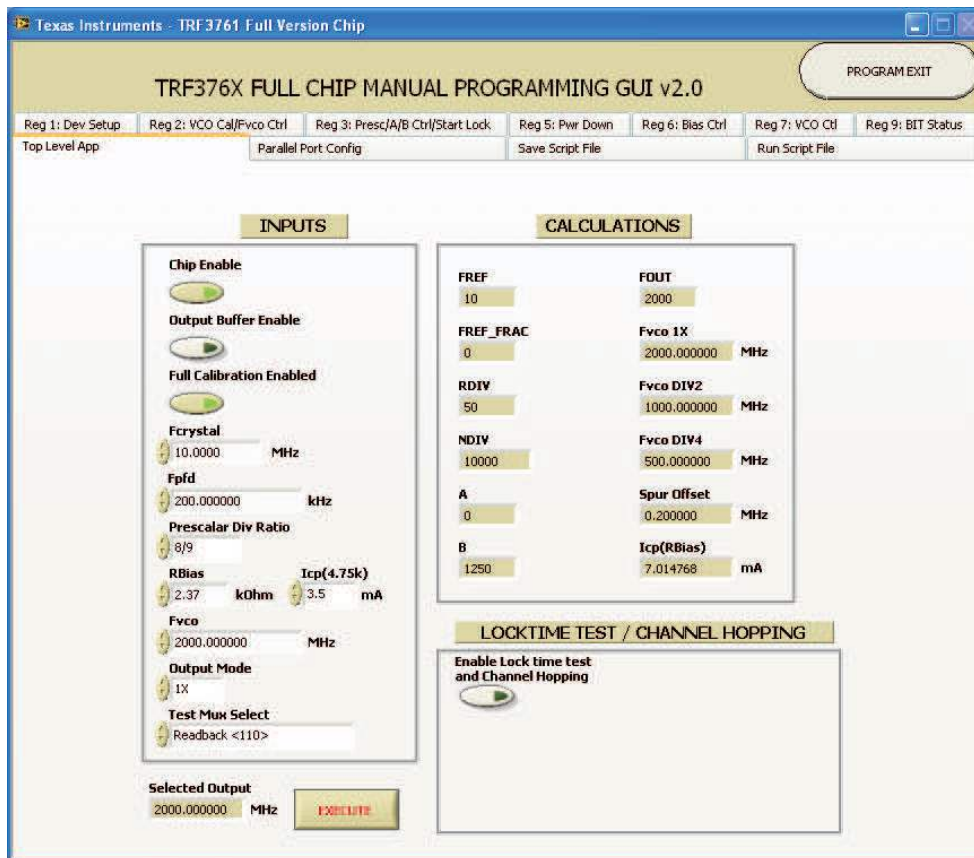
Texas Instruments - TRF3761 Full Version Chip

TRF376X FULL CHIP MANUAL PROGRAMMING GUI v2.0

PROGRAM EXIT

Reg 1: Dev Setup | Reg 2: VCO Cal/Fvco Ctrl | Reg 3: Presc/A/B Ctrl/Start Lock | Reg 5: Pwr Down | Reg 6: Bias Ctrl | Reg 7: VCO Ctl | Reg 9: BIT Status

Top Level App | Parallel Port Config | Save Script File | Run Script File

INPUTS

Chip Enable

Output Buffer Enable

Full Calibration Enabled

Fcrystal
10.0000 MHz

Fpfd
200.000000 kHz

Prescalar Div Ratio
8/9

RBias
2.37 kOhm

Icp(4.75k)
3.5 mA

Fvco
2000.000000 MHz

Output Mode
1X

Test Mux Select
Readback <110>

Selected Output
2000.000000 MHz

EXECUTE

CALCULATIONS

FREF
10

FOUT
2000

FREF_FRAC
0

Fvco 1X
2000.000000 MHz

RDIV
50

Fvco DIV2
1000.000000 MHz

NDIV
10000

Fvco DIV4
500.000000 MHz

A
0

Spur Offset
0.200000 MHz

B
1250

Icp(RBias)
7.014768 mA

LOCKTIME TEST / CHANNEL HOPPING

Enable Lock time test and Channel Hopping